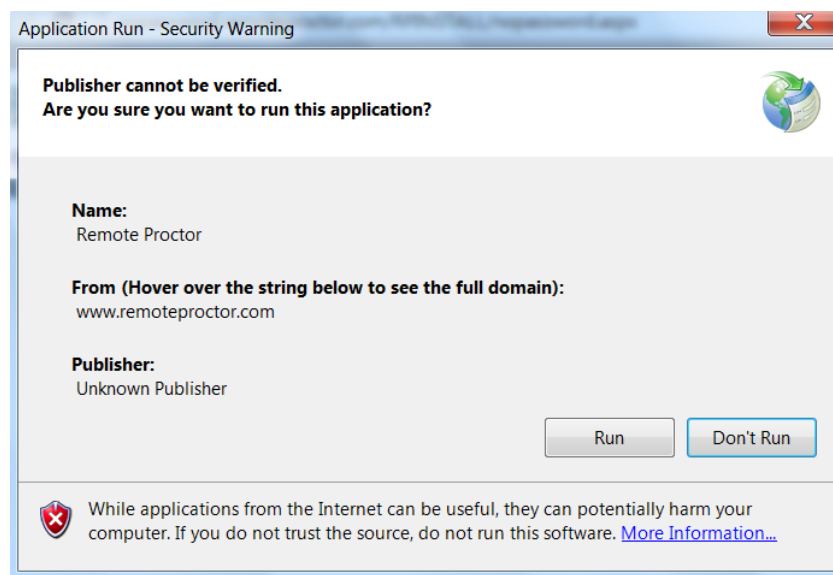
Application Run - Security Warning

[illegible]

Publisher cannot be verified.
Are you sure you want to run this application?

Name:
Remote Proctor

From (Hover over the string below to see the full domain):
www.remoteproctor.com

Publisher:
Unknown Publisher

Run

Don't Run

While applications from the Internet can be useful, they can potentially harm your computer. If you do not trust the source, do not run this software. More Information...